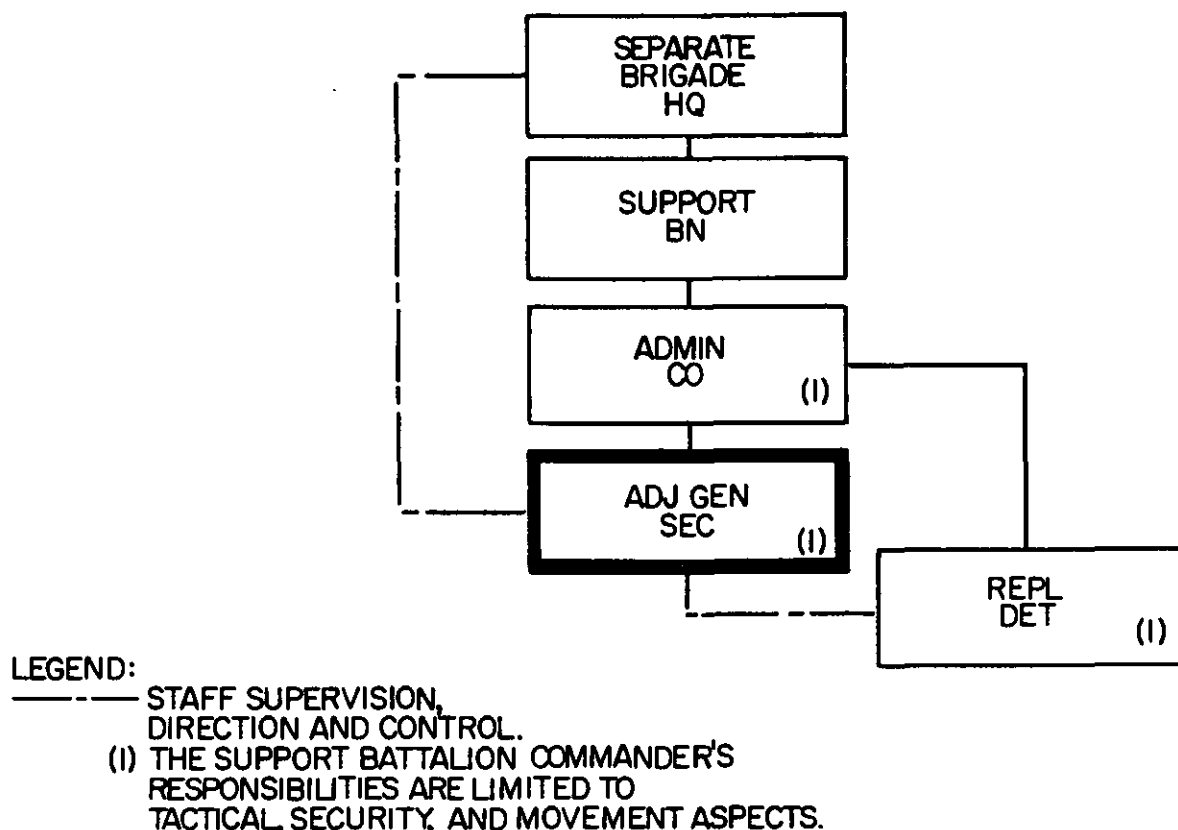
SEPARATE BRIGADE HQ

SUPPORT BN

ADMIN CO (1)

ADJ GEN SEC (1)

REPL DET (1)

LEGEND:
STAFF SUPERVISION, DIRECTION AND CONTROL.
(1) THE SUPPORT BATTALION COMMANDER'S RESPONSIBILITIES ARE LIMITED TO TACTICAL SECURITY AND MOVEMENT ASPECTS.